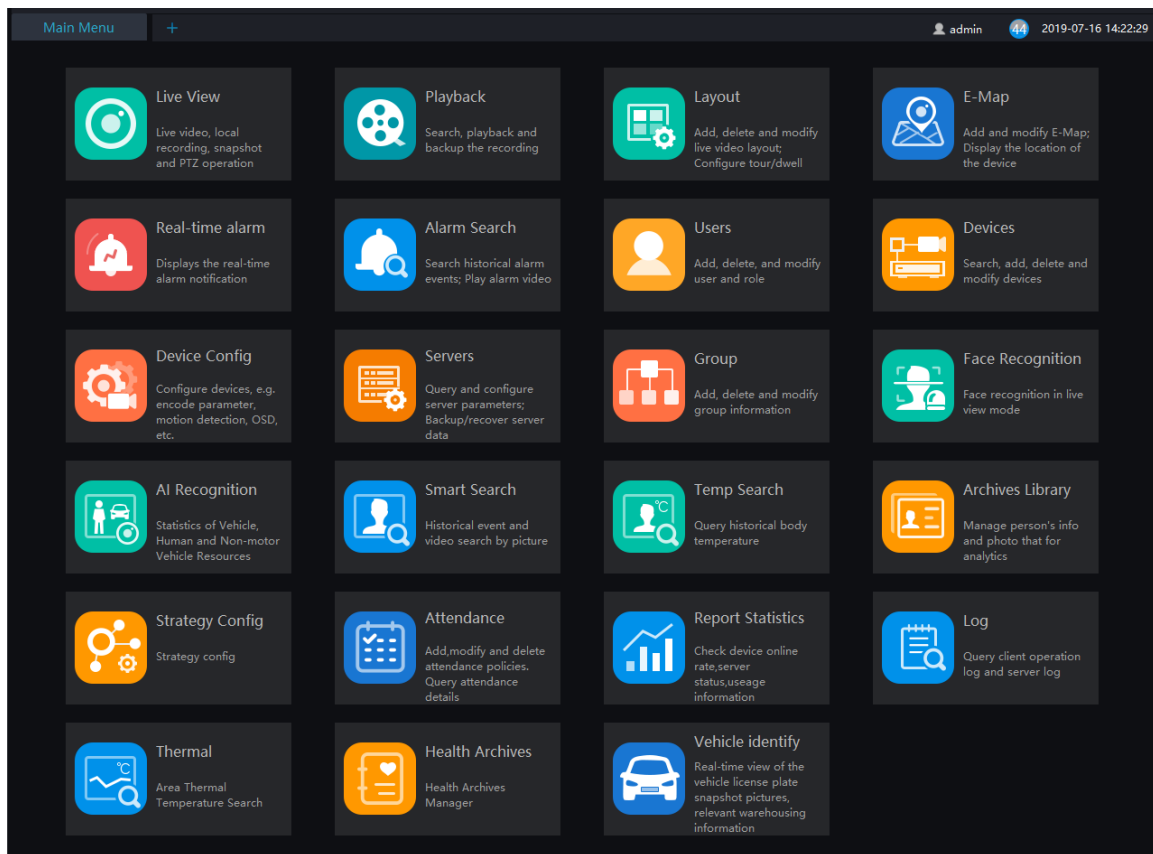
Main Menu +

admin 44 2019-07-16 14:22:29

Live View
Live video, local recording, snapshot and PTZ operation

Playback
Search, playback and backup the recording

Layout
Add, delete and modify live video layout; Configure tour/dwell

E-Map
Add and modify E-Map; Display the location of the device

Real-time alarm
Displays the real-time alarm notification

Alarm Search
Search historical alarm events; Play alarm video

Users
Add, delete, and modify user and role

Devices
Search, add, delete and modify devices

Device Config
Configure devices, e.g. encode parameter, motion detection, OSD, etc.

Servers
Query and configure server parameters; Backup/recover server data

Group
Add, delete and modify group information

Face Recognition
Face recognition in live view mode

AI Recognition
Statistics of Vehicle, Human and Non-motor Vehicle Resources

Smart Search
Historical event and video search by picture

Temp Search
Query historical body temperature

Archives Library
Manage person's info and photo that for analytics

Strategy Config
Strategy config

Attendance
Add,modify and delete attendance policies. Query attendance details

Report Statistics
Check device online rate,server status,useage information

Log
Query client operation log and server log

Thermal
Area Thermal Temperature Search

Health Archives
Health Archives Manager

Vehicle identify
Real-time view of the vehicle license plate snapshot pictures, relevant warehousing information